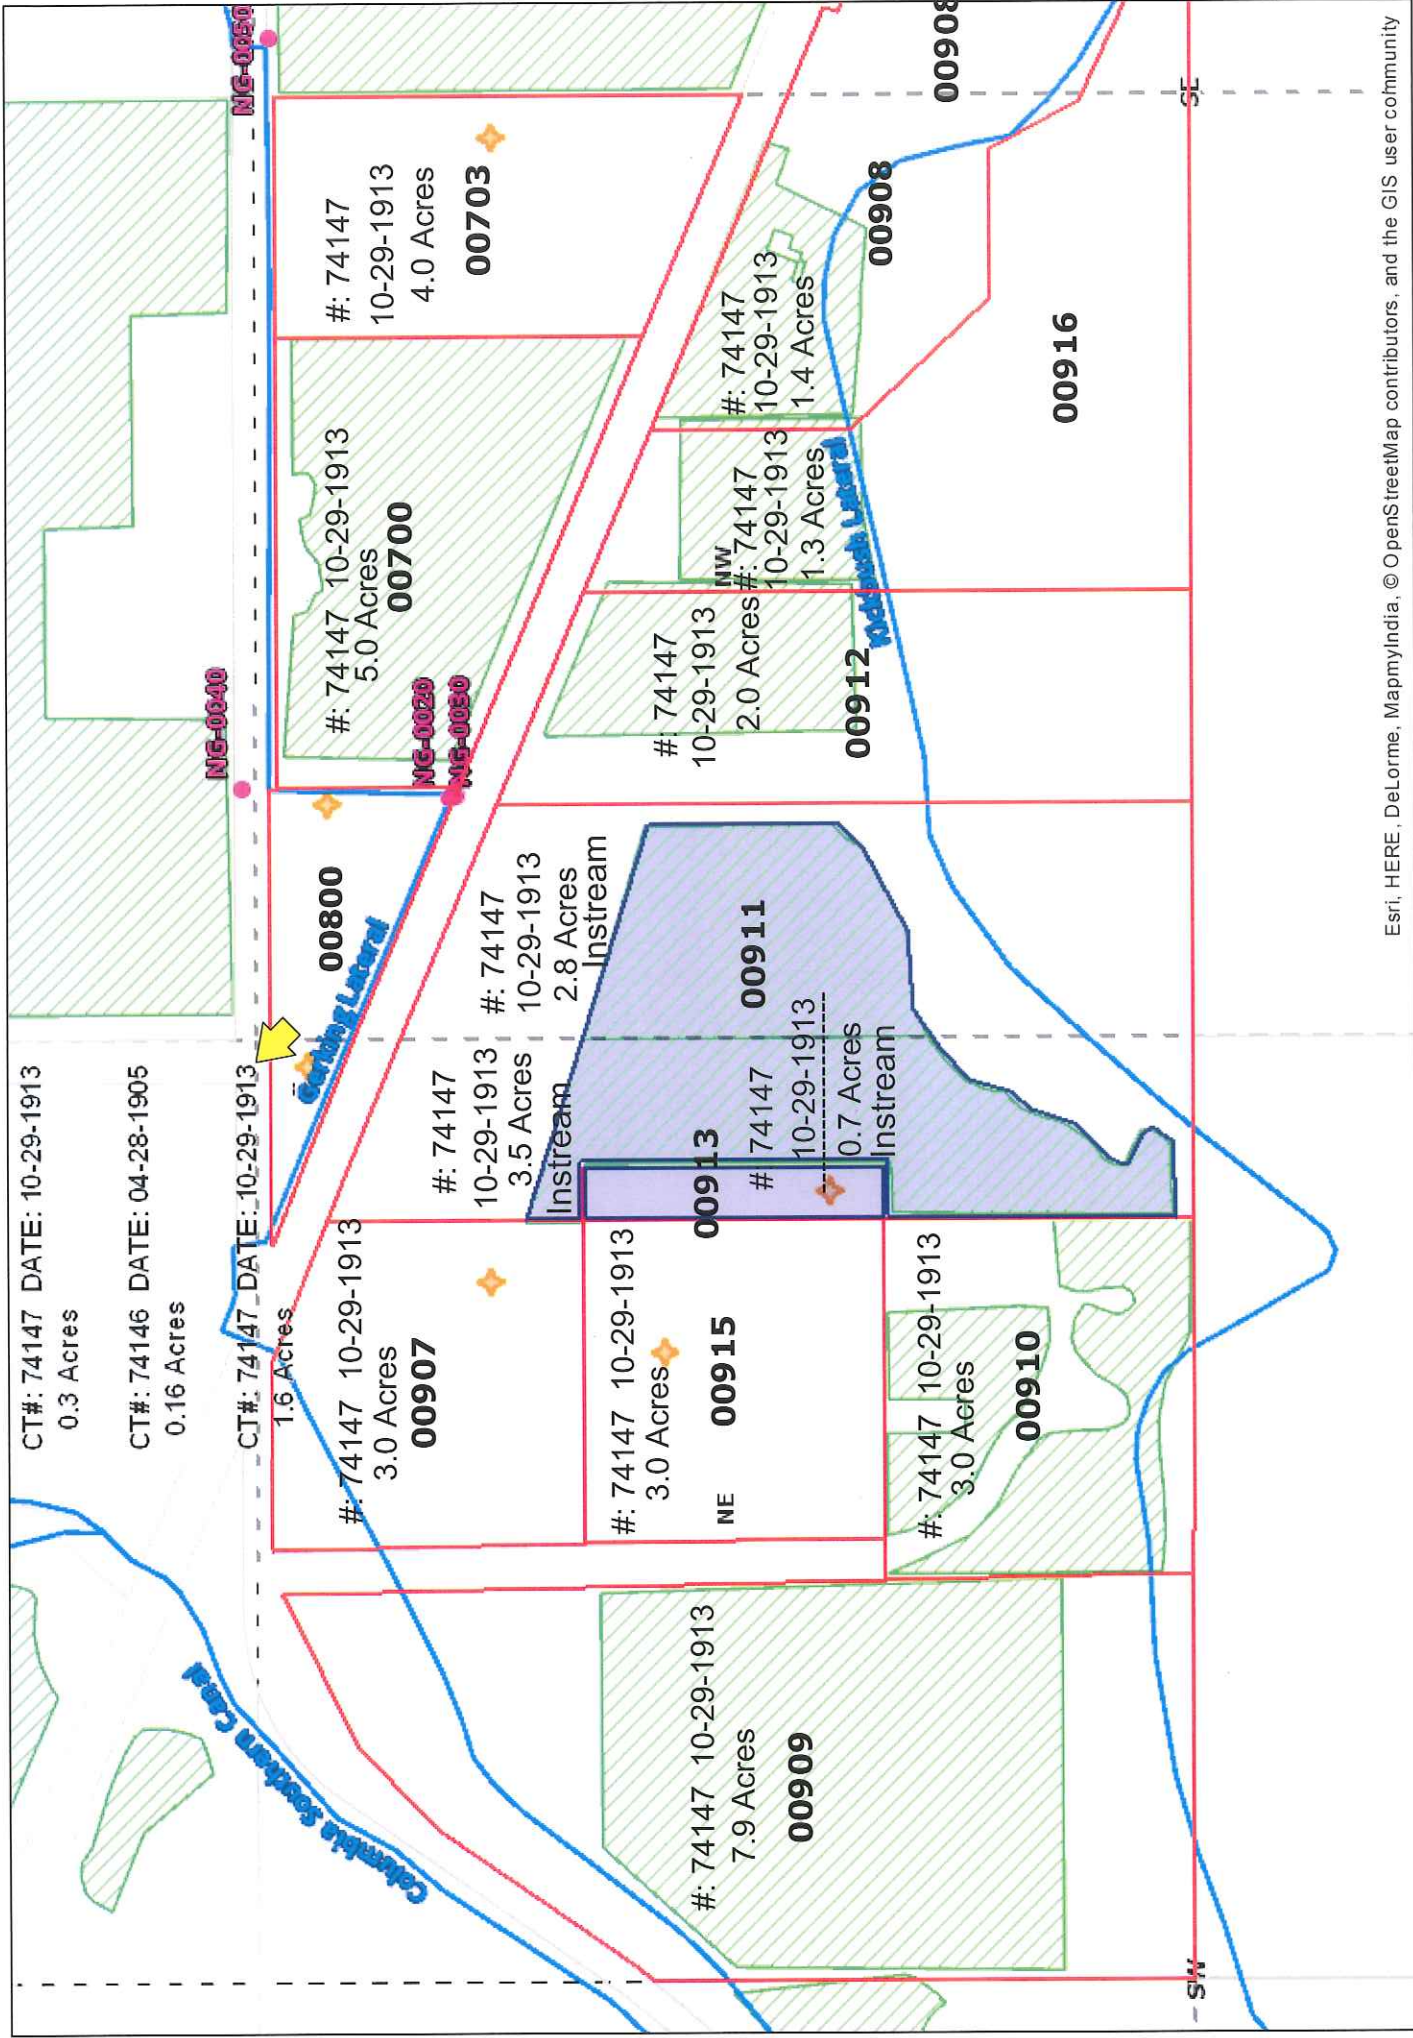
CT#: 74147 DATE: 10-29-1913
0.3 Acres

CT#: 74146 DATE: 04-28-1905
0.16 Acres

CT#: 74147 DATE: 10-29-1913
1.6 Acres

NG-0050

NG-0040

NG-0020

NG-0030

#: 74147
10-29-1913
4.0 Acres
00703

#: 74147 10-29-1913
5.0 Acres
00700

00800

Garland Lateral

#: 74147
10-29-1913
2.8 Acres
Instream

#: 74147
10-29-1913
3.5 Acres
Instream

00911

# 74147
10-29-1913
0.7 Acres
Instream

00913

#: 74147 10-29-1913
3.0 Acres
00907

#: 74147 10-29-1913
3.0 Acres
00915

NE

#: 74147
10-29-1913
2.0 Acres
00912

NW
#: 74147
10-29-1913
1.3 Acres

#: 74147
10-29-1913
1.4 Acres

00908

00908

00916

SE

#: 74147 10-29-1913
3.0 Acres
00910

#: 74147 10-29-1913
7.9 Acres
00909

Columbia Southern Canal

SW

Esri, HERE, DeLorme, MapmyIndia, © OpenStreetMap contributors, and the GIS user community